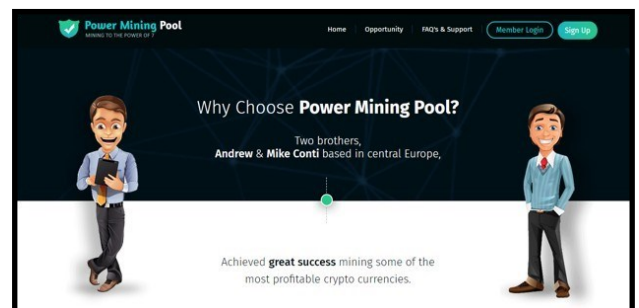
Power Mining Pool
MINING TO THE POWER OF 7

Home Opportunity FAQ's & Support Member Login Sign Up

Why Choose Power Mining Pool?

Two brothers,
Andrew & Mike Conti based in central Europe,

Achieved great success mining some of the most profitable crypto currencies.